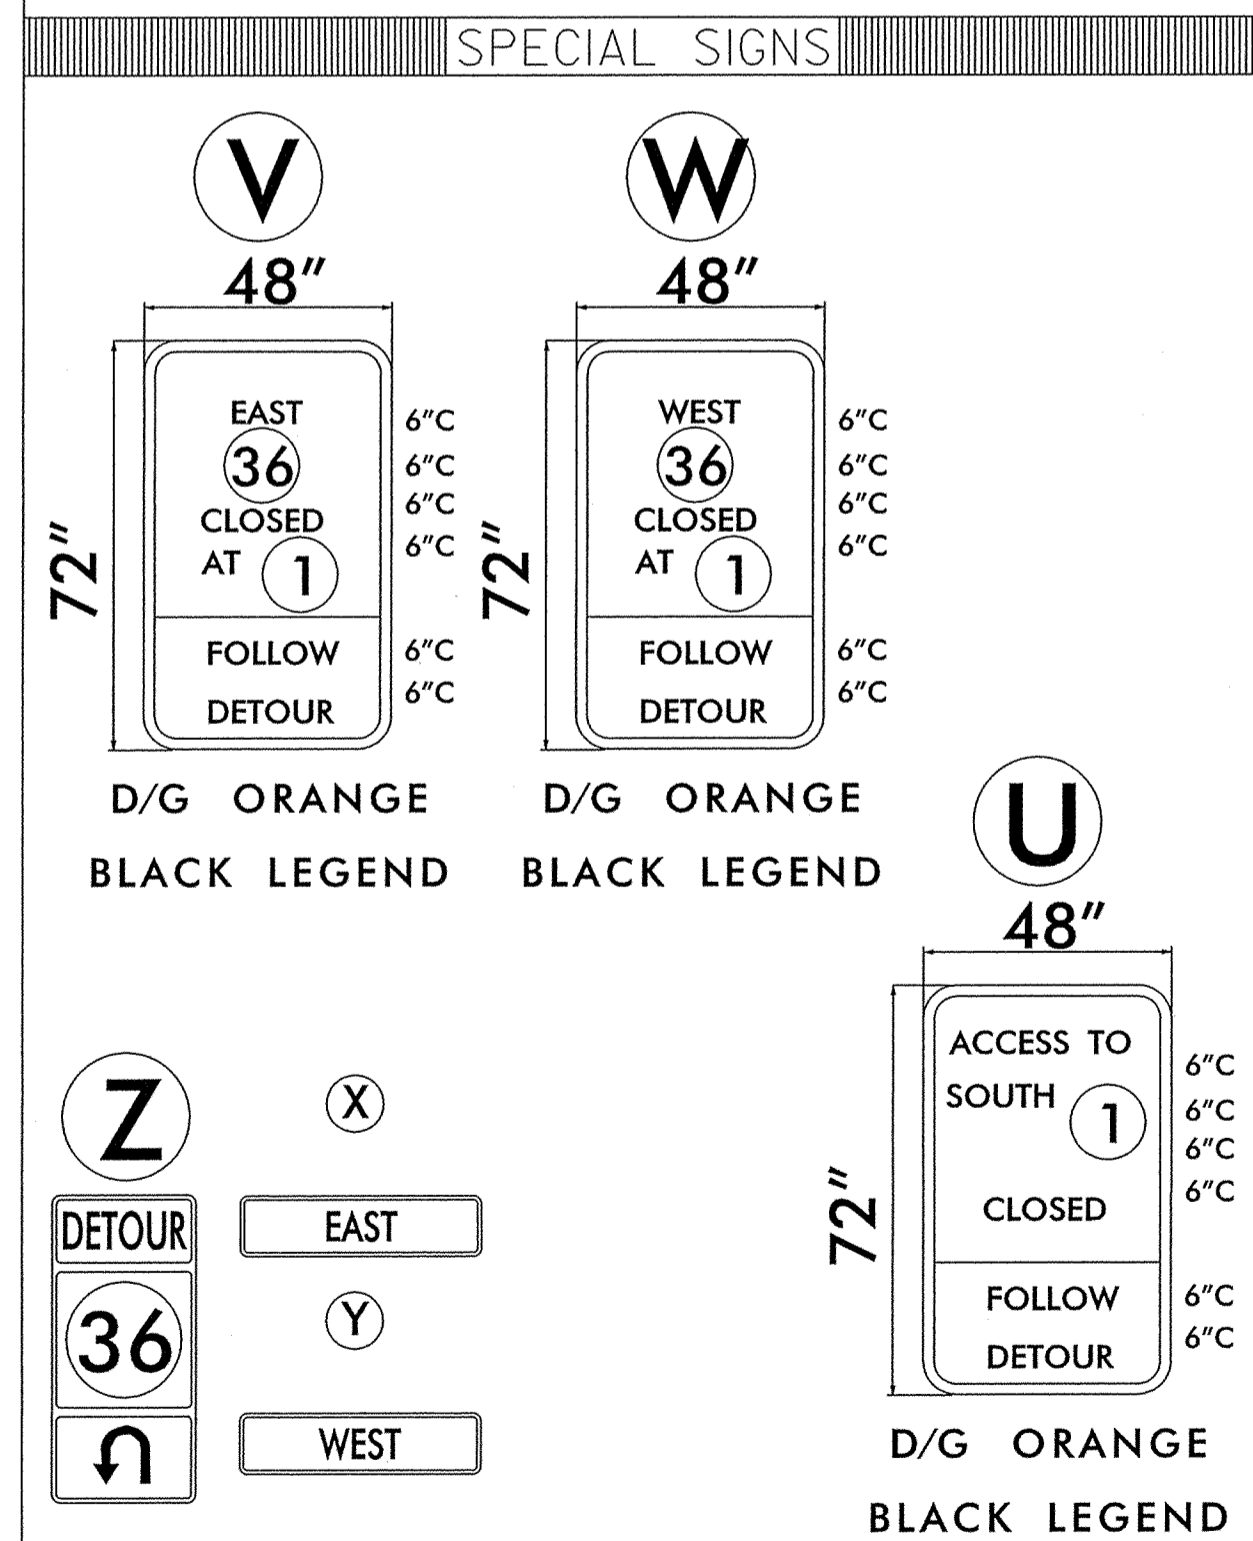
SPECIAL SIGNS

V

48″

72″

EAST
36
CLOSED
AT 1

FOLLOW
DETOUR

6″C
6″C
6″C
6″C
6″C
6″C

D/G ORANGE
BLACK LEGEND

W

48″

72″

WEST
36
CLOSED
AT 1

FOLLOW
DETOUR

6″C
6″C
6″C
6″C
6″C
6″C

D/G ORANGE
BLACK LEGEND

U

48″

72″

ACCESS TO
SOUTH 1
CLOSED

FOLLOW
DETOUR

6″C
6″C
6″C
6″C
6″C
6″C

D/G ORANGE
BLACK LEGEND

Z

DETOUR

36

X

EAST

Y

WEST